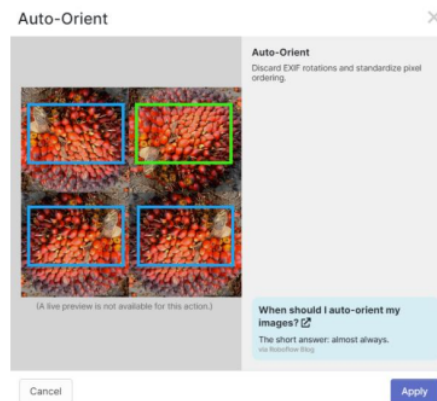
Auto-Orient

Auto-Orient
Discard EXIF rotations and standardize pixel ordering.

(A live preview is not available for this action.)

When should I auto-orient my images?

The short answer: almost always.
via Roboflow Blog

Cancel

Apply